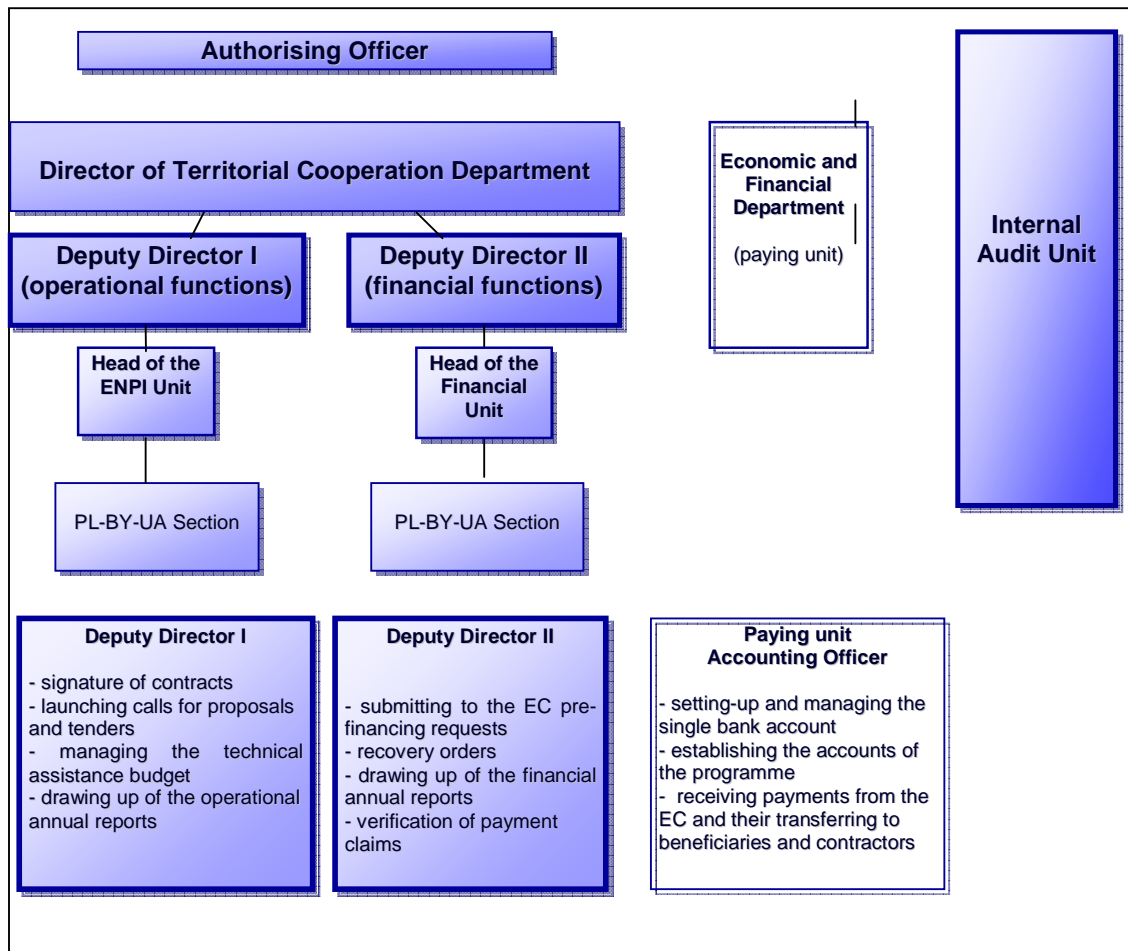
Authorising Officer

Director of Territorial Cooperation Department

Economic and Financial Department

(paying unit)

Internal Audit Unit

Deputy Director I (operational functions)

Deputy Director II (financial functions)

Head of the ENPI Unit

Head of the Financial Unit

PL-BY-UA Section

PL-BY-UA Section

Deputy Director I

- signature of contracts
- launching calls for proposals and tenders
- managing the technical assistance budget
- drawing up of the operational annual reports

Deputy Director II

- submitting to the EC pre-financing requests
- recovery orders
- drawing up of the financial annual reports
- verification of payment claims

Paying unit
Accounting Officer

- setting-up and managing the single bank account
- establishing the accounts of the programme
- receiving payments from the EC and their transferring to beneficiaries and contractors